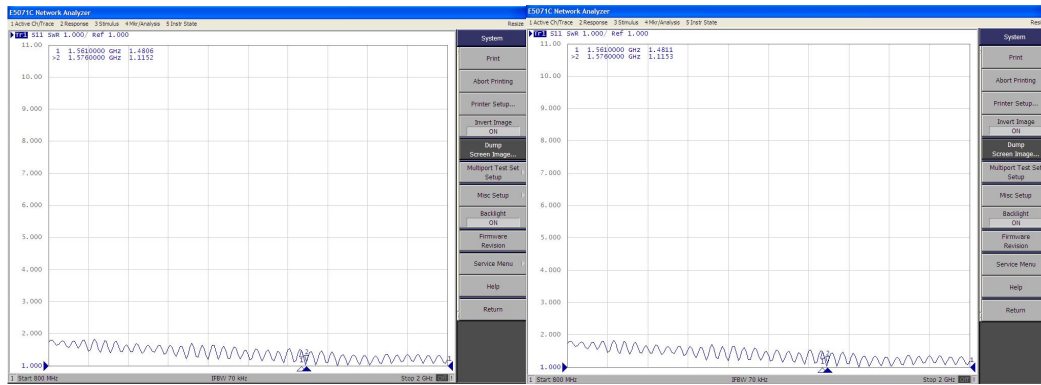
E5071C Network Analyzer
1 Active Ch/Trace 2 Response 3 Stimulus 4 Mkr/Analysis 5 Instr State
Resize
Tr1 S11 SWR 1.000/ Ref 1.000
11.00
1 1.5610000 GHz 1.4806
>2 1.5760000 GHz 1.1152
10.00
9.000
8.000
7.000
6.000
5.000
4.000
3.000
2.000
1.000
1 Start 800 MHz
IFBW 70 kHz
Stop 2 GHz
System
Print
Abort Printing
Printer Setup...
Invert Image
ON
Dump Screen Image...
Multiport Test Set Setup
Misc Setup
Backlight
ON
Firmware Revision
Service Menu
Help
Return

E5071C Network Analyzer
1 Active Ch/Trace 2 Response 3 Stimulus 4 Mkr/Analysis 5 Instr State
Resi
Tr1 S11 SWR 1.000/ Ref 1.000
11.00
1 1.5610000 GHz 1.4811
>2 1.5760000 GHz 1.1153
10.00
9.000
8.000
7.000
6.000
5.000
4.000
3.000
2.000
1.000
1 Start 800 MHz
IFBW 70 kHz
Stop 2 GHz
System
Print
Abort Printing
Printer Setup...
Invert Image
ON
Dump Screen Image...
Multiport Test Set Setup
Misc Setup
Backlight
ON
Firmware Revision
Service Menu
Help
Return